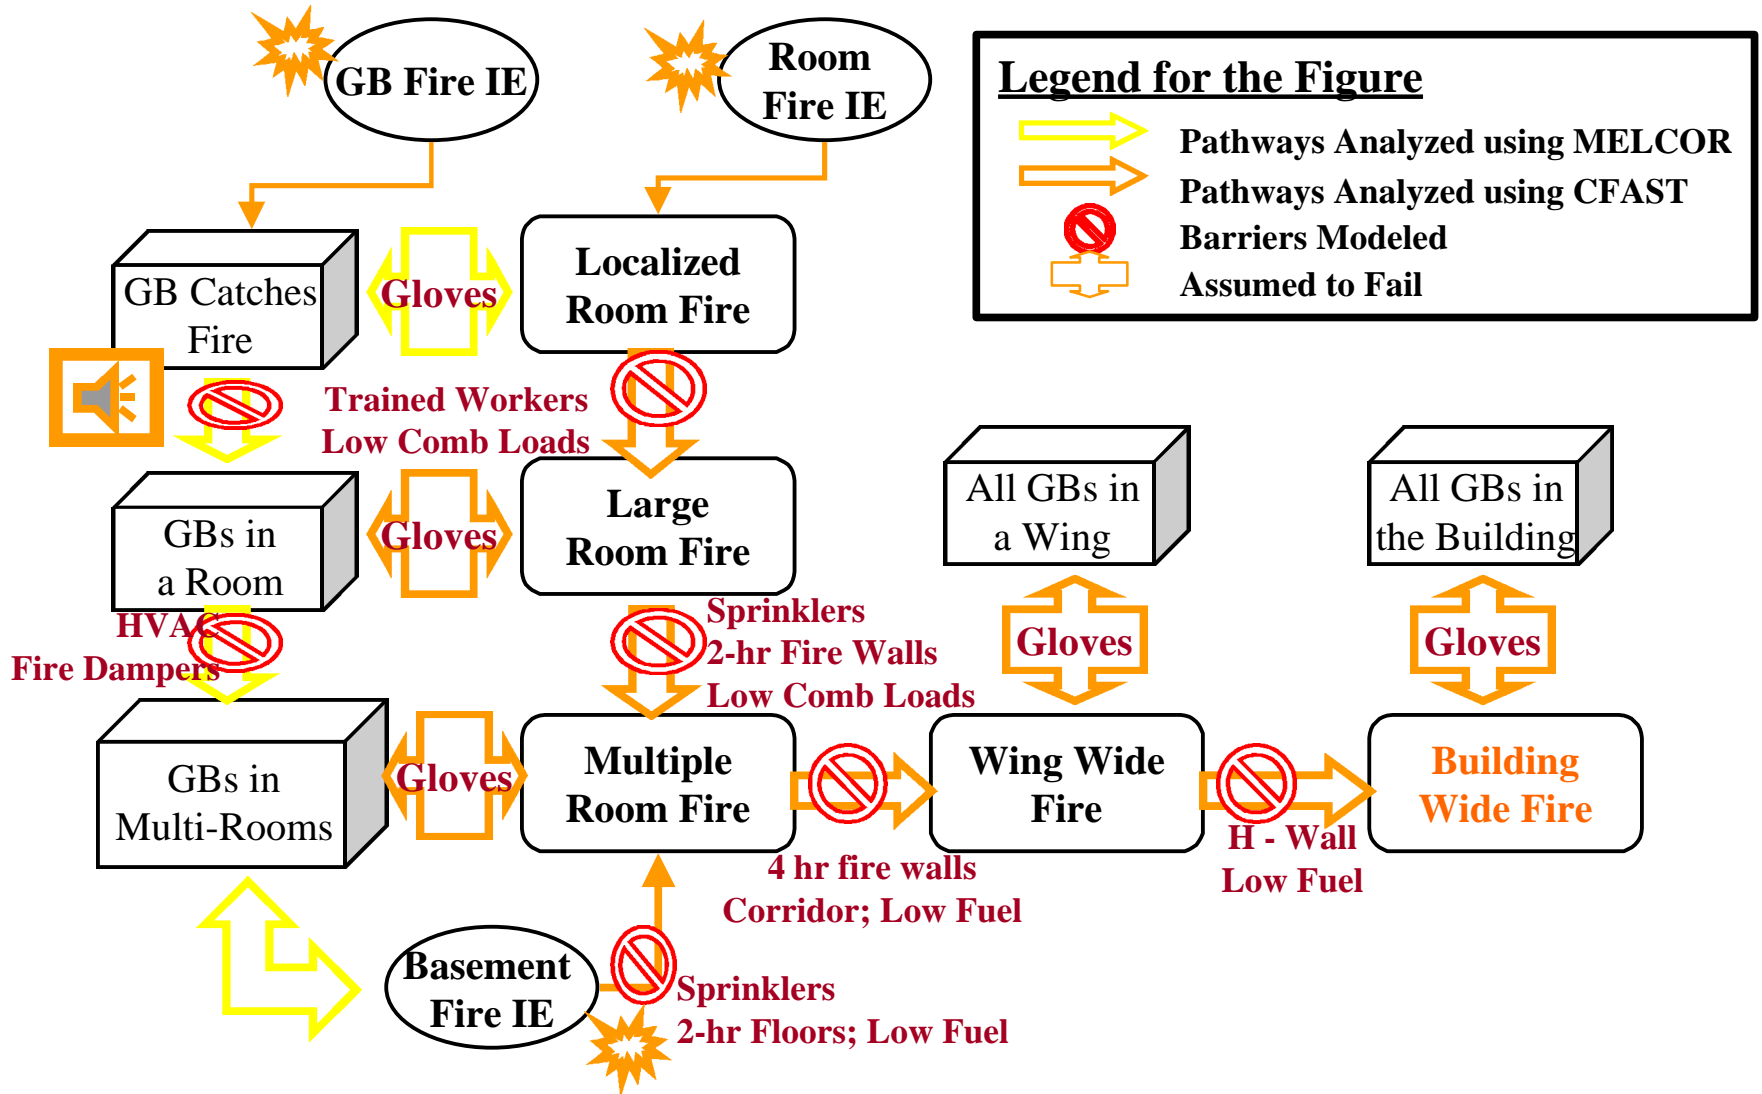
GB Fire IE

Room Fire IE

Legend for the Figure

Pathways Analyzed using MELCOR

Pathways Analyzed using CFAST

Barriers Modeled

Assumed to Fail

GB Catches Fire

Gloves

Localized Room Fire

Trained Workers

Low Comb Loads

GBs in a Room

Gloves

Large Room Fire

All GBs in a Wing

All GBs in the Building

HVAC

Fire Dampers

Sprinklers

2-hr Fire Walls

Low Comb Loads

Gloves

Gloves

GBs in Multi-Rooms

Gloves

Multiple Room Fire

Wing Wide Fire

Building Wide Fire

H - Wall

Low Fuel

4 hr fire walls

Corridor; Low Fuel

Basement Fire IE

Sprinklers

2-hr Floors; Low Fuel